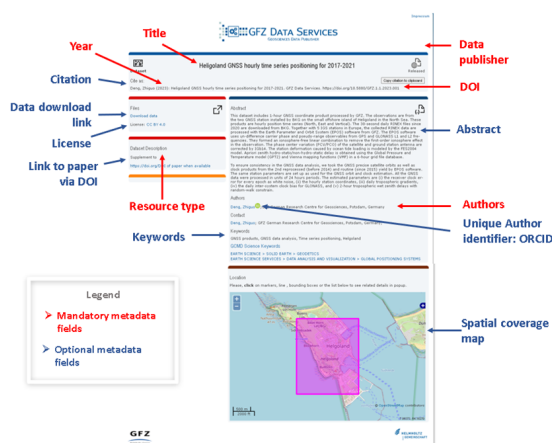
Title

Year

GFZ DATA SERVICES
GEOSCIENCE DATA PUBLISHER

Data publisher

Dataset

Heligoland GNSS hourly time series positioning for 2017-2021

Released

Citation

Cite as

Deng, Zhiguo (2023): Heligoland GNSS hourly time series positioning for 2017-2021. GFZ Data Services. https://doi.org/10.5880/GFZ.1.1.2023.001

Copy citation to clipboard

DOI

Data download link

Files

Download data

License: CC BY 4.0

License

Abstract

Abstract

Link to paper via DOI

Related Description

Supplement to:

Resource type

Authors

Authors

Deng, Zhiguo GFZ German Research Centre for Geosciences, Potsdam, Germany

Unique Author identifier: ORCID

Contact

Keywords

Keywords

GNSS products, GNSS data analysis, Time series positioning, Heligoland

GCMD Science Keywords

EARTH SCIENCE > SOLID EARTH > GEODETICS

EARTH SCIENCE SERVICES > DATA ANALYSIS AND VISUALIZATION > GLOBAL POSITIONING SYSTEMS

Legend

➢ Mandatory metadata fields

➢ Optional metadata fields

Location

Spatial coverage map

GFZ

HELMHOLTZ